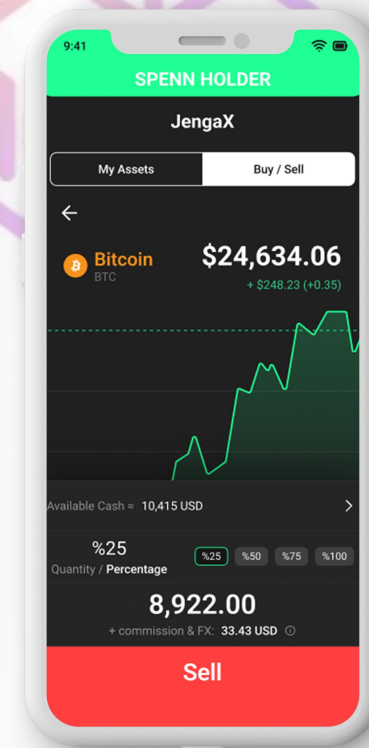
9:41

SPENN HOLDER

JengaX

My Assets
Buy / Sell

Bitcoin
BTC
$24,634.06
+ $248.23 (+0.35)

Available Cash ≈ 10,415 USD

%25
Quantity / Percentage
%25 %50 %75 %100

8,922.00
+ commission & FX: 33.43 USD

Sell